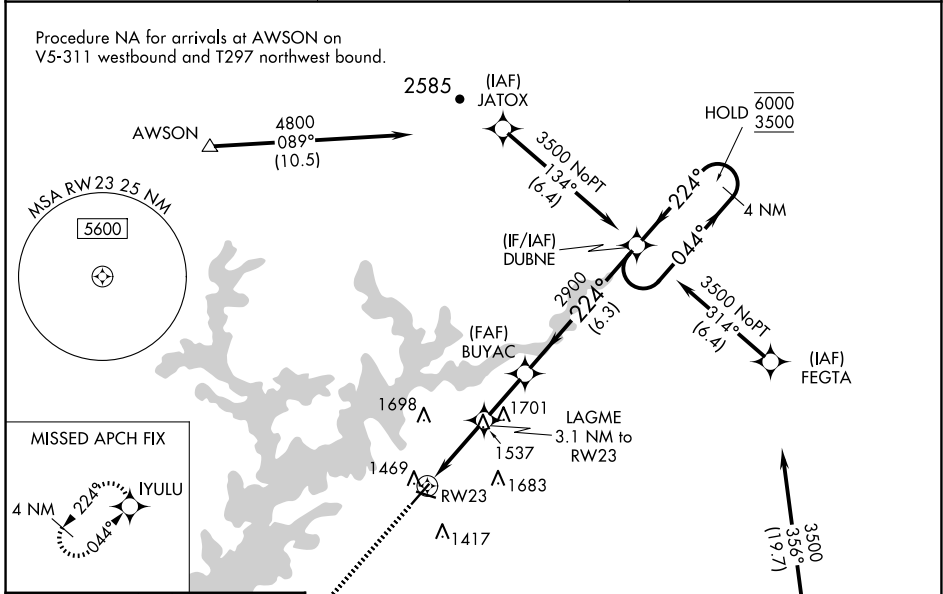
Procedure NA for arrivals at AWSON on V5-311 westbound and T297 northwest bound.

2585

(IAF)
JATOX

AWSON

4800
089°
(10.5)

3500 NoPT
134°
(6.4)

HOLD $\frac{6000}{3500}$

224°

4 NM

044°

MSA RW23 25 NM

5600

(IF/IAF)
DUBNE

2900
224°
(6.3)

3500 NoPT
314°
(6.4)

(IAF)
FEGTA

(FAF)
BUYAC

1698

1701

LAGME
3.1 NM to
RW23

1537

MISSED APCH FIX

IYULU

4 NM

224°

044°

1469

RW23

1683

1417

3500
356°
(19.7)